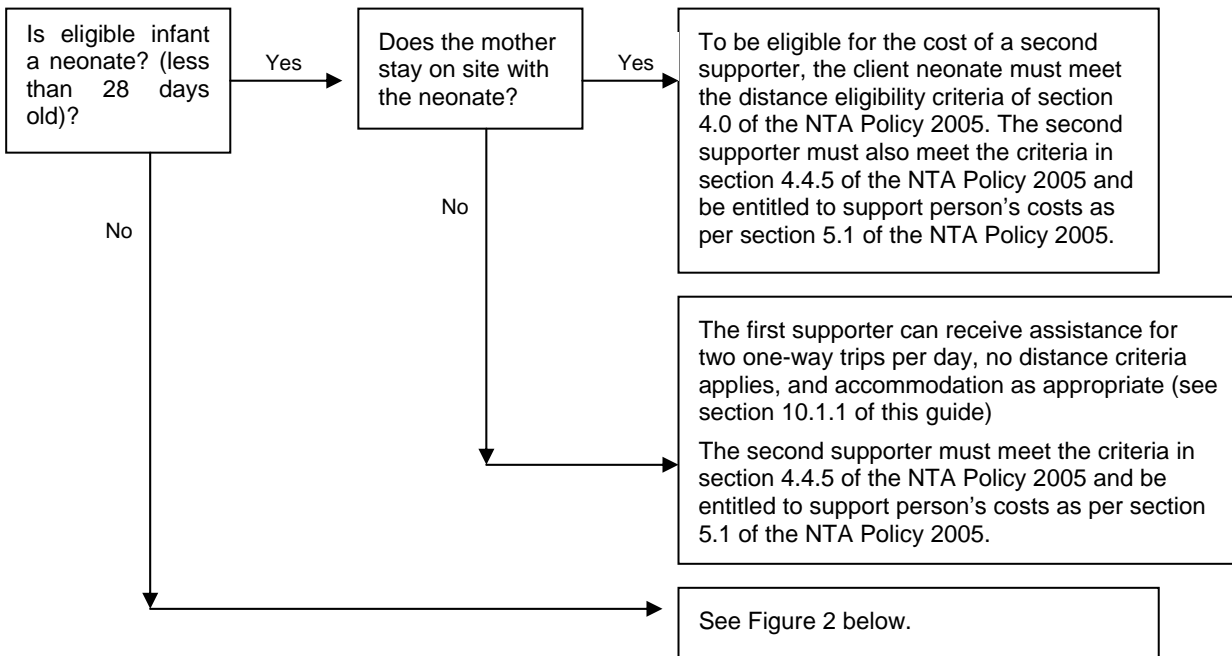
Is eligible infant a neonate? (less than 28 days old)?

Yes

Does the mother stay on site with the neonate?

Yes

To be eligible for the cost of a second supporter, the client neonate must meet the distance eligibility criteria of section 4.0 of the NTA Policy 2005. The second supporter must also meet the criteria in section 4.4.5 of the NTA Policy 2005 and be entitled to support person's costs as per section 5.1 of the NTA Policy 2005.

No

No

The first supporter can receive assistance for two one-way trips per day, no distance criteria applies, and accommodation as appropriate (see section 10.1.1 of this guide)

The second supporter must meet the criteria in section 4.4.5 of the NTA Policy 2005 and be entitled to support person's costs as per section 5.1 of the NTA Policy 2005.

See Figure 2 below.